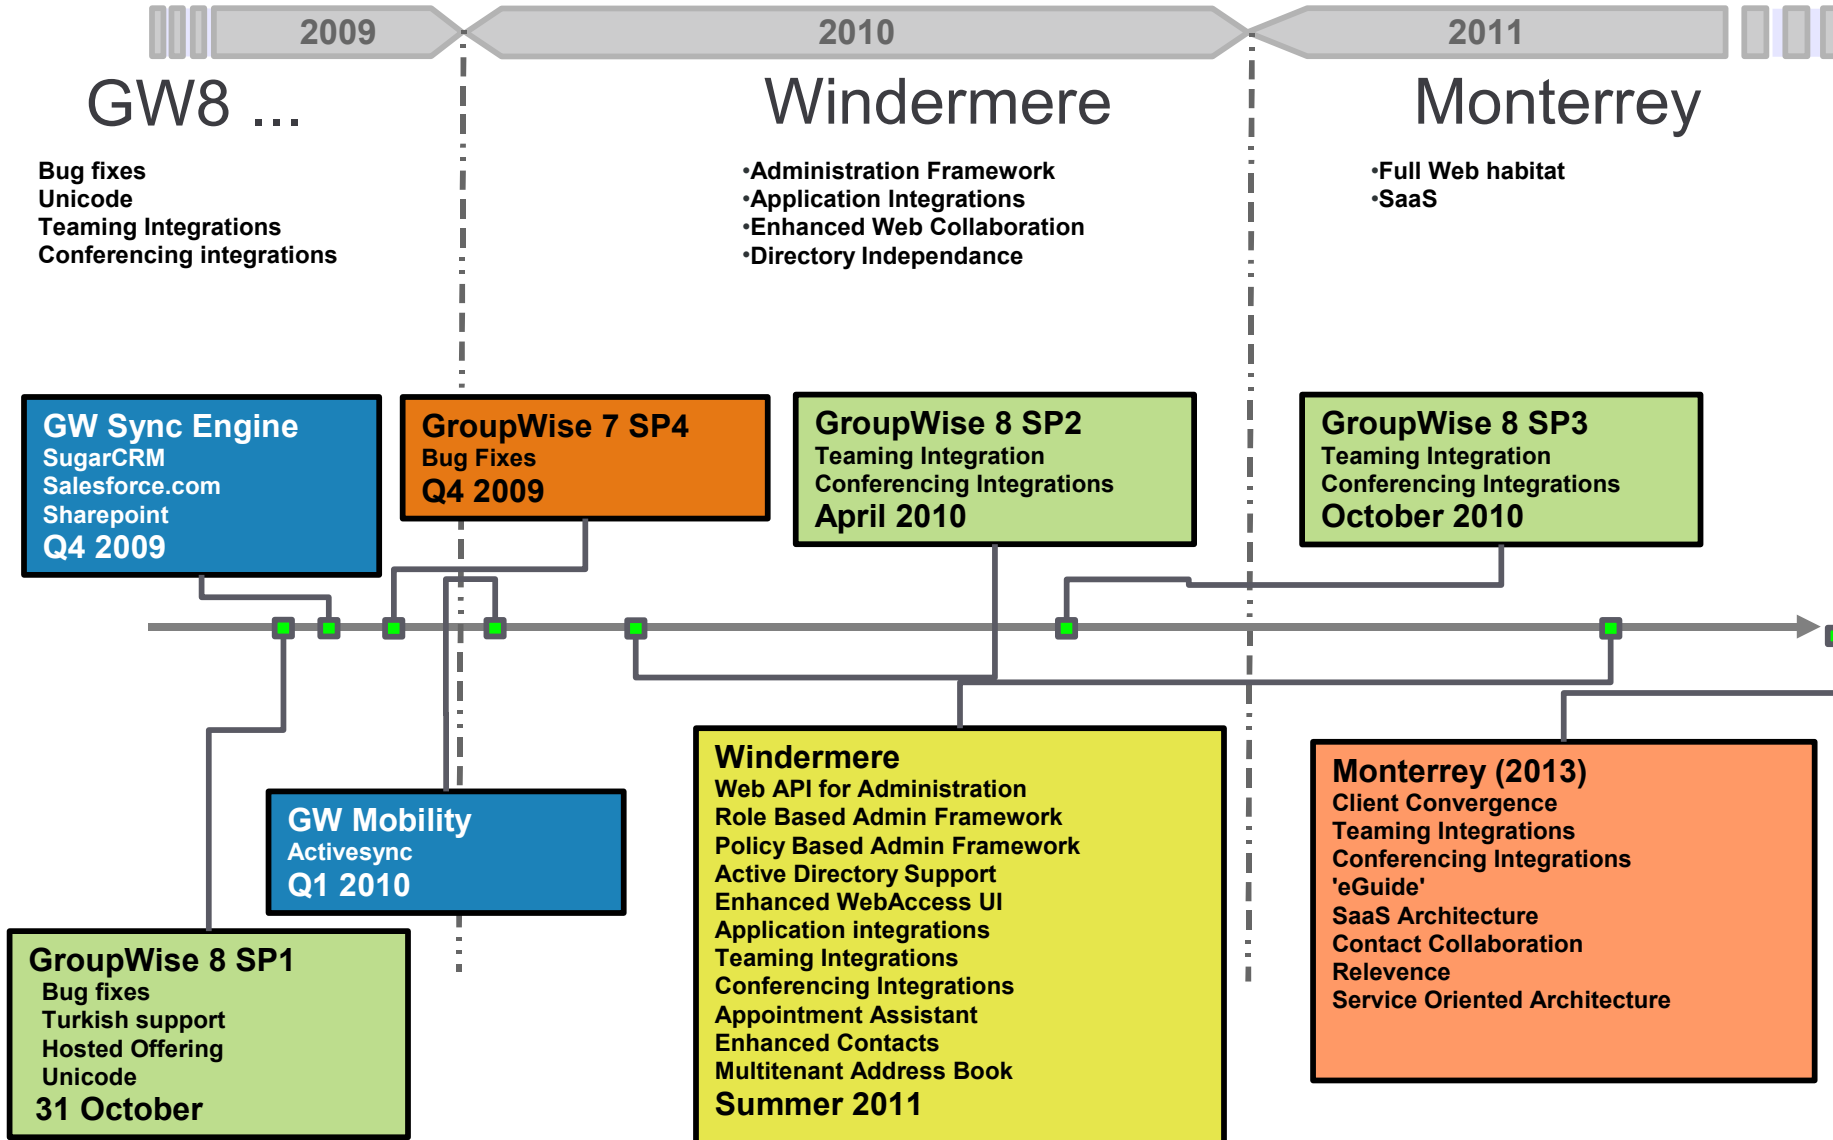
2009

2010

2011

GW8 ...

Bug fixes
Unicode
Teaming Integrations
Conferencing integrations

Windermere

•Administration Framework
•Application Integrations
•Enhanced Web Collaboration
•Directory Independance

Monterrey

•Full Web habitat
•SaaS

GW Sync Engine
SugarCRM
Salesforce.com
Sharepoint
Q4 2009

GroupWise 7 SP4
Bug Fixes
Q4 2009

GroupWise 8 SP2
Teaming Integration
Conferencing Integrations
April 2010

GroupWise 8 SP3
Teaming Integration
Conferencing Integrations
October 2010

GW Mobility
Activesync
Q1 2010

Windermere
Web API for Administration
Role Based Admin Framework
Policy Based Admin Framework
Active Directory Support
Enhanced WebAccess UI
Application integrations
Teaming Integrations
Conferencing Integrations
Appointment Assistant
Enhanced Contacts
Multitenant Address Book
Summer 2011

Monterrey (2013)
Client Convergence
Teaming Integrations
Conferencing Integrations
'eGuide'
SaaS Architecture
Contact Collaboration
Relevence
Service Oriented Architecture

GroupWise 8 SP1
Bug fixes
Turkish support
Hosted Offering
Unicode
31 October